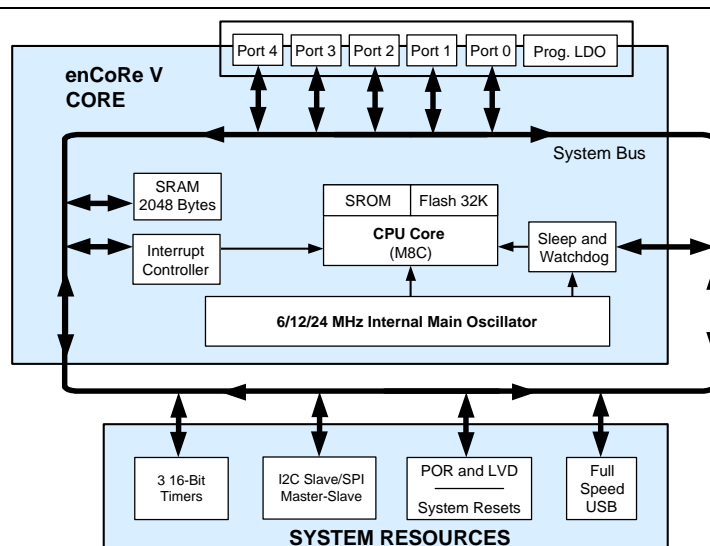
Port 4
Port 3
Port 2
Port 1
Port 0
Prog. LDO

enCoRe V
CORE

System Bus

SRAM
2048 Bytes

SROM
Flash 32K

CPU Core
(M8C)

Interrupt
Controller

Sleep and
Watchdog

6/12/24 MHz Internal Main Oscillator

3 16-Bit
Timers

I2C Slave/SPI
Master-Slave

POR and LVD

System Resets

Full
Speed
USB

SYSTEM RESOURCES